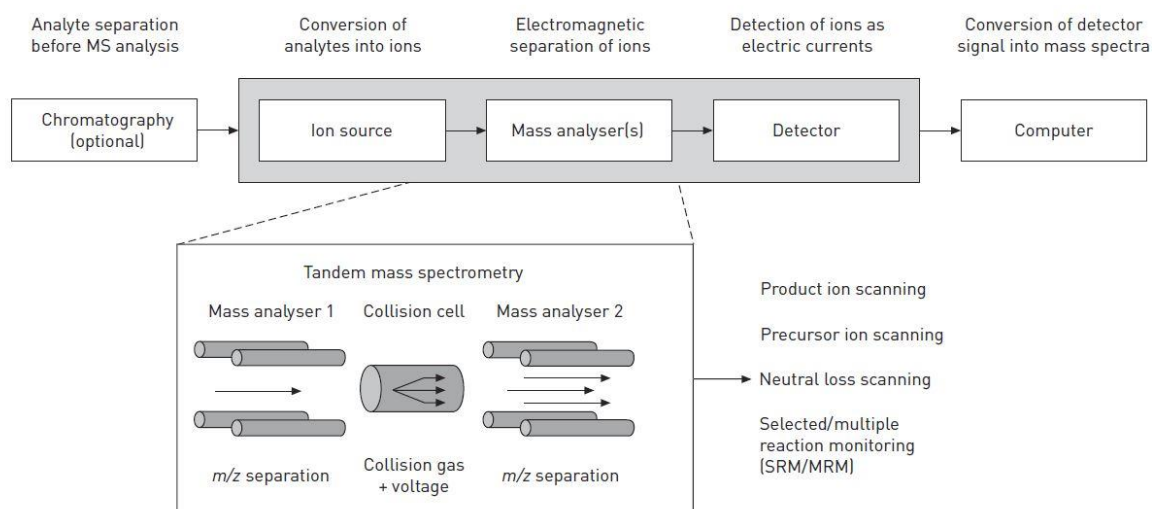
Analyte separation before MS analysis

Conversion of analytes into ions

Electromagnetic separation of ions

Detection of ions as electric currents

Conversion of detector signal into mass spectra

Chromatography (optional)

Ion source

Mass analyser(s)

Detector

Computer

Tandem mass spectrometry

Mass analyser 1

Collision cell

Mass analyser 2

m/z separation

Collision gas + voltage

m/z separation

Product ion scanning

Precursor ion scanning

Neutral loss scanning

Selected/multiple reaction monitoring (SRM/MRM)